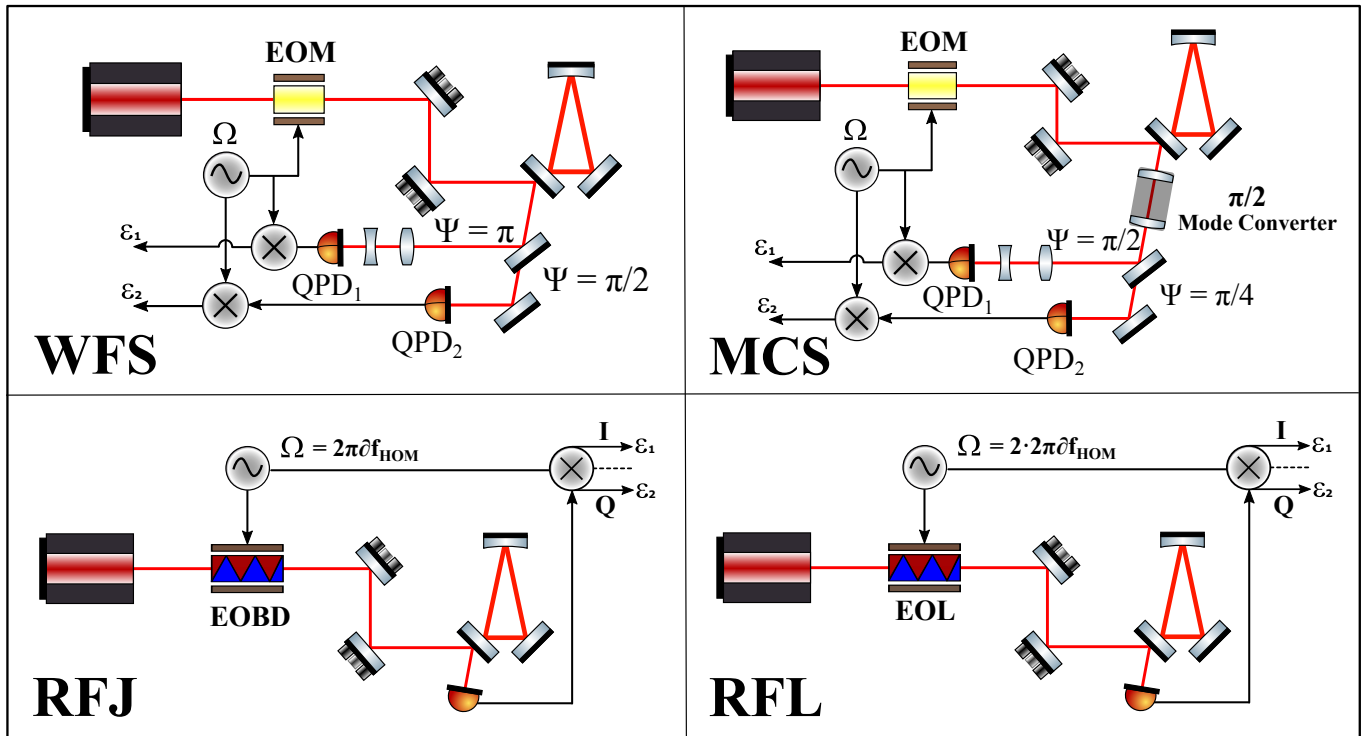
EOM

$\Omega$

$\varepsilon_1$

$\varepsilon_2$

$\Psi = \pi$

$\Psi = \pi/2$

QPD$_1$

QPD$_2$

WFS

EOM

$\Omega$

$\pi/2$
Mode Converter

$\Psi = \pi/2$

$\Psi = \pi/4$

$\varepsilon_1$

$\varepsilon_2$

QPD$_1$

QPD$_2$

MCS

$\Omega = 2\pi\partial f_{HOM}$

I

$\varepsilon_1$

Q

$\varepsilon_2$

EOBD

RFJ

$\Omega = 2\cdot2\pi\partial f_{HOM}$

I

$\varepsilon_1$

Q

$\varepsilon_2$

EOL

RFL